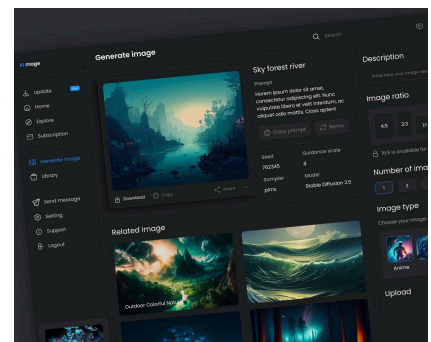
AI image

Update

Home

Explore

Subscription

Generate image

Library

Send message

Setting

Support

Logout

Generate image

Search

Sky forest river

Prompt

Lorem ipsum dolor sit amet, consectetur adipiscing elit. Nunc vulputate libero et velit interdum, ac aliquet odio mattis. Class aptent

Copy prompt

Remix

Seed

762545

Guidance scale

8

Sampler

pims

Model

Stable Diffusion 2.5

Download

Copy

Share

Related image

Outdoor Colorful Nature

Description

Write here your image

Image ratio

4:5

2:3

16:9 is available for

Number of ima

1

2

Image type

Choose your image

Anime

Upload